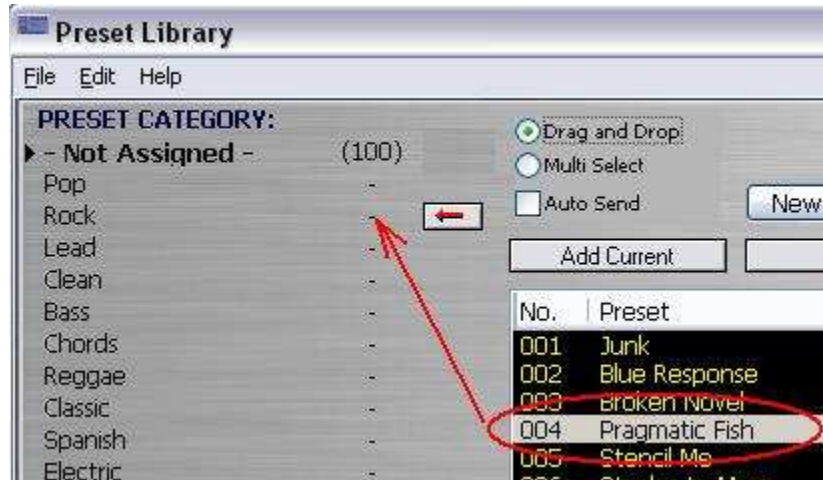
Preset Library

File Edit Help

PRESET CATEGORY:
- Not Assigned - (100)
Pop -
Rock -
Lead -
Clean -
Bass -
Chords -
Reggae -
Classic -
Spanish -
Electric -

Drag and Drop
Multi Select
Auto Send
New
Add Current

| No. | Preset |
|---|---|
| 001 | Junk |
| 002 | Blue Response |
| 003 | Broken Novel |
| 004 | Pragmatic Fish |
| 005 | Stencil Me |